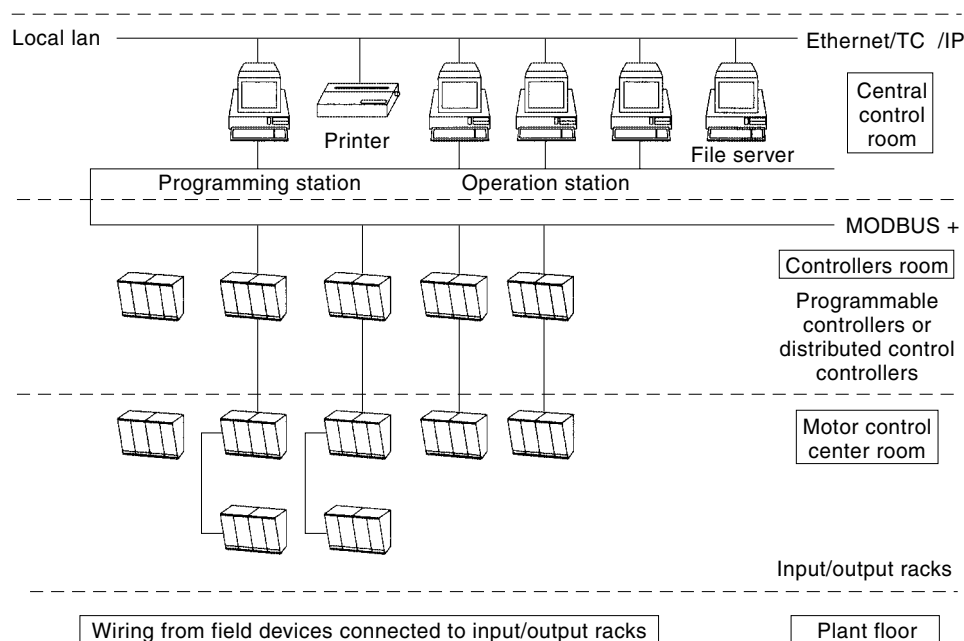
Local lan

Ethernet/TC /IP

Central control room

Printer

File server

Programming station

Operation station

MODBUS +

Controllers room

Programmable controllers or distributed control controllers

Motor control center room

Input/output racks

Wiring from field devices connected to input/output racks

Plant floor